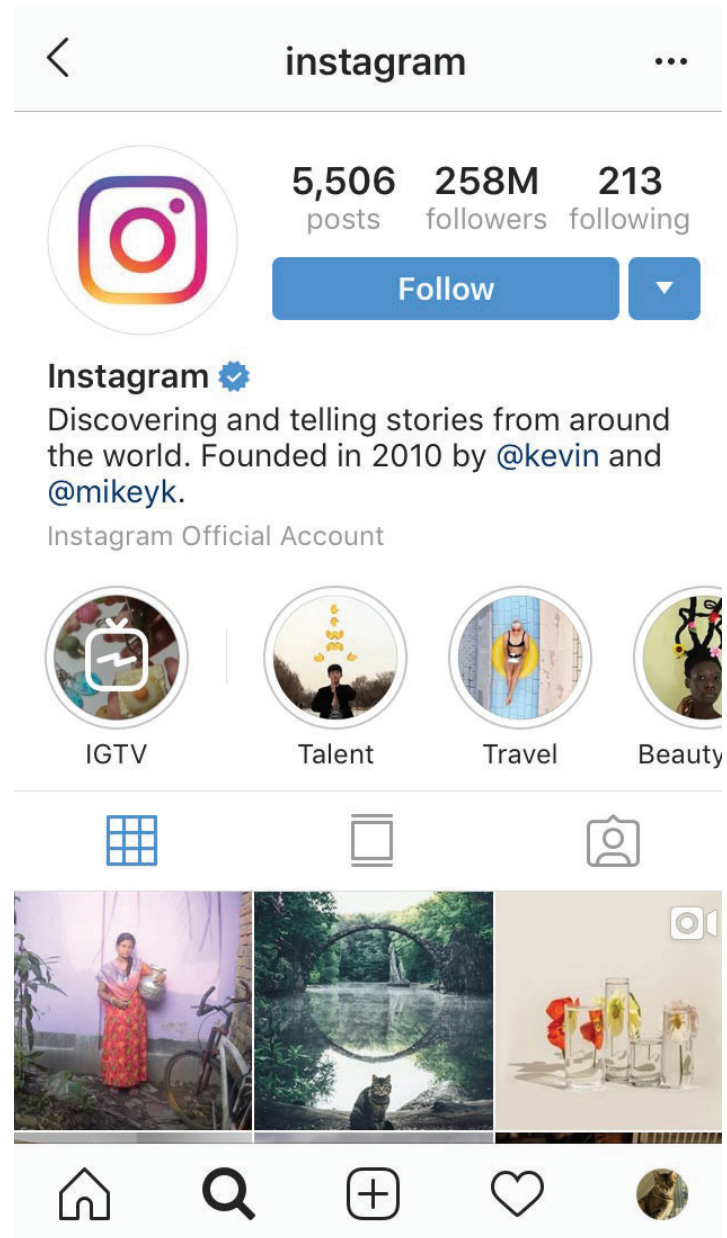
instagram

5,506 posts
258M followers
213 following

Follow

Instagram

Discovering and telling stories from around the world. Founded in 2010 by @kevin and @mikeyk.

Instagram Official Account

IGTV
Talent
Travel
Beauty